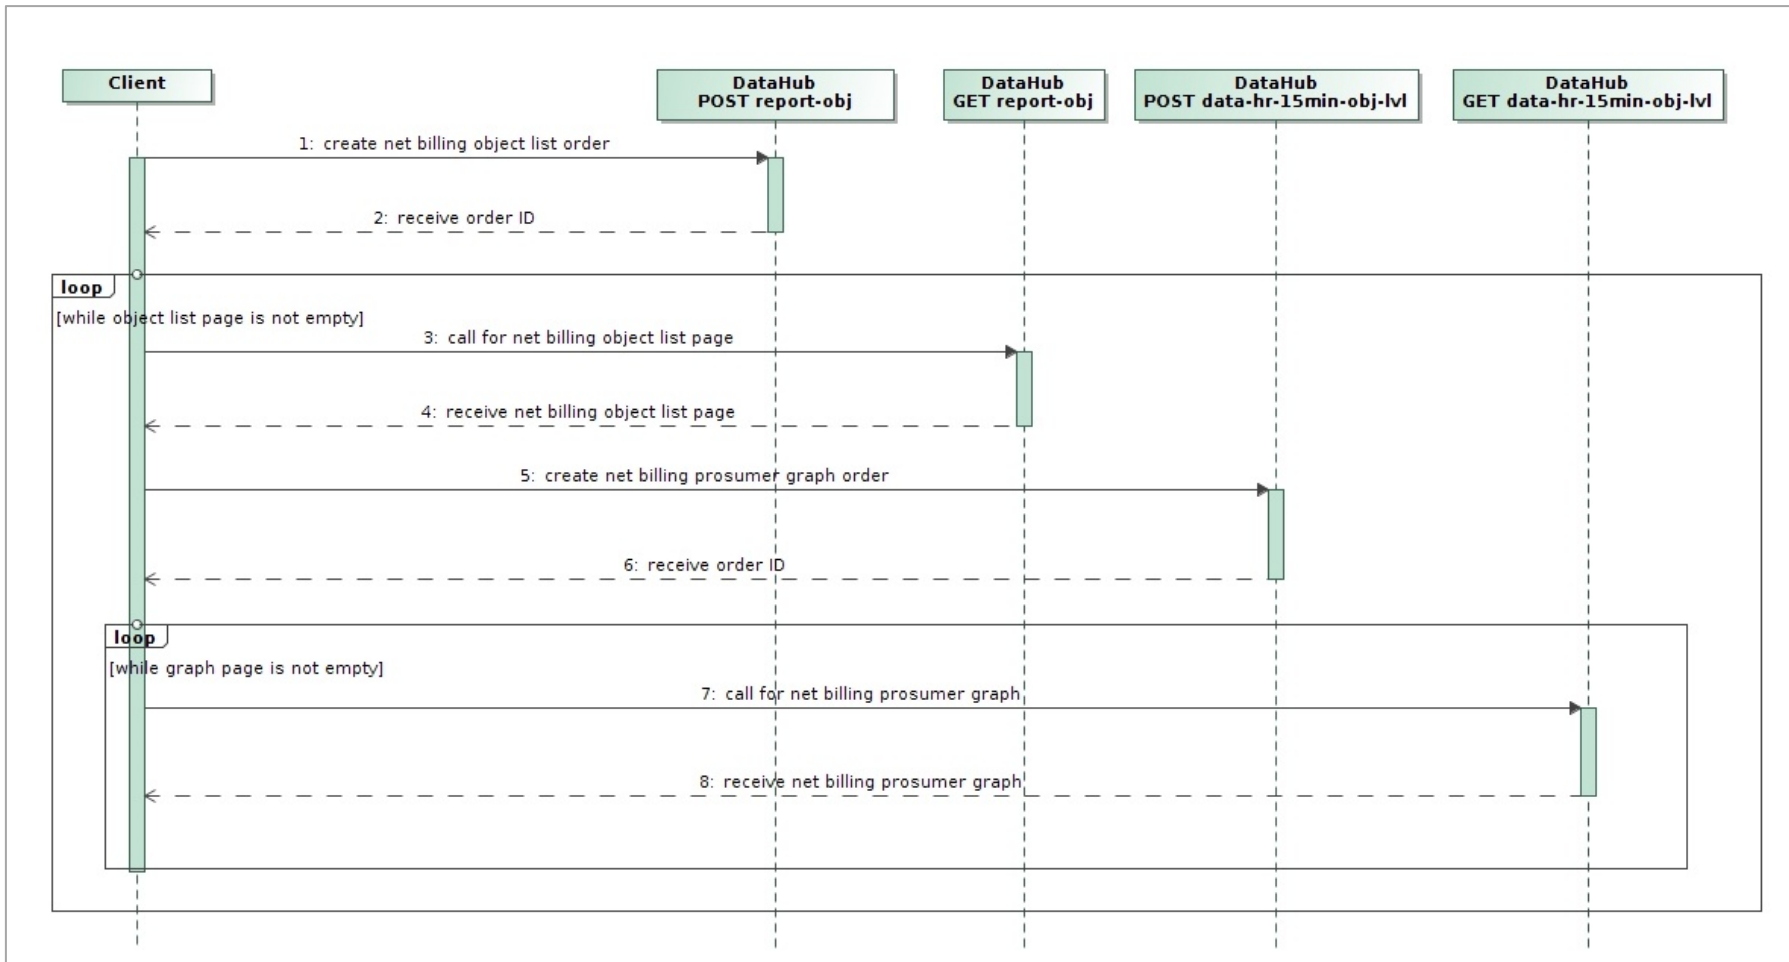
Client

DataHub
POST report-obj

DataHub
GET report-obj

DataHub
POST data-hr-15min-obj-lvl

DataHub
GET data-hr-15min-obj-lvl

1: create net billing object list order

2: receive order ID

loop

[while object list page is not empty]

3: call for net billing object list page

4: receive net billing object list page

5: create net billing prosumer graph order

6: receive order ID

loop

[while graph page is not empty]

7: call for net billing prosumer graph

8: receive net billing prosumer graph